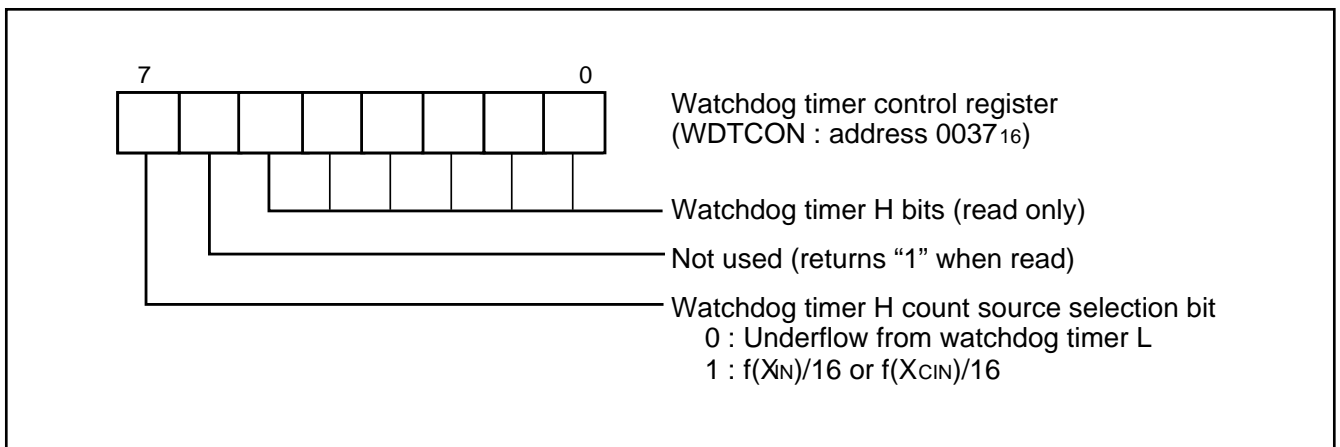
7

0

Watchdog timer control register
(WDTCON : address $0037_{16}$)

Watchdog timer H bits (read only)

Not used (returns “1” when read)

Watchdog timer H count source selection bit
0 : Underflow from watchdog timer L
1 : $f(X_{IN})/16$ or $f(X_{CIN})/16$